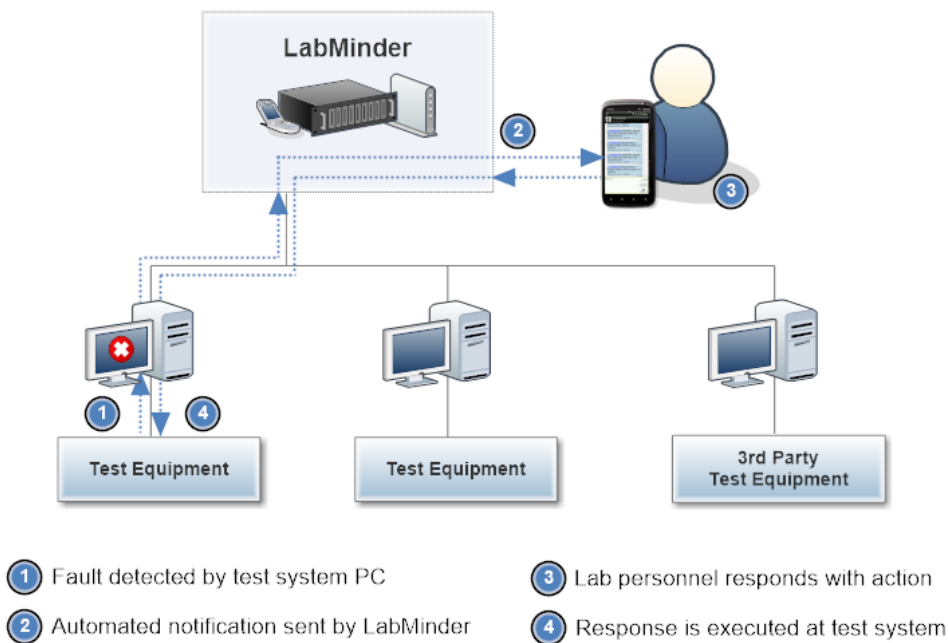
LabMinder

2

3

1

4

Test Equipment

Test Equipment

3rd Party Test Equipment

1 Fault detected by test system PC

2 Automated notification sent by LabMinder

3 Lab personnel responds with action

4 Response is executed at test system